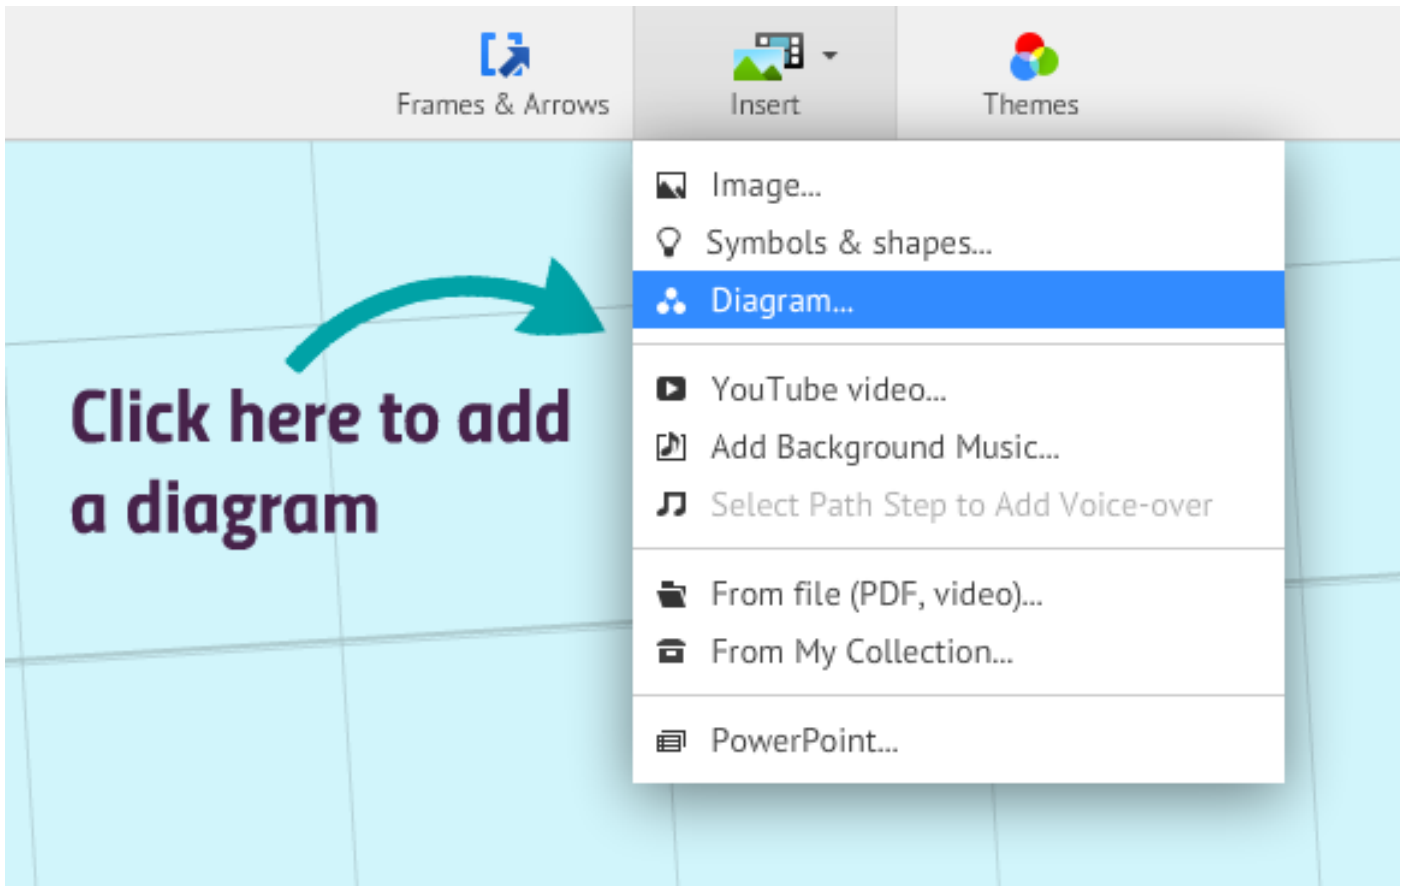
Frames & Arrows

Insert

Themes

Image...

Symbols & shapes...

Diagram...

YouTube video...

Add Background Music...

Select Path Step to Add Voice-over

From file (PDF, video)...

From My Collection...

PowerPoint...

Click here to add a diagram